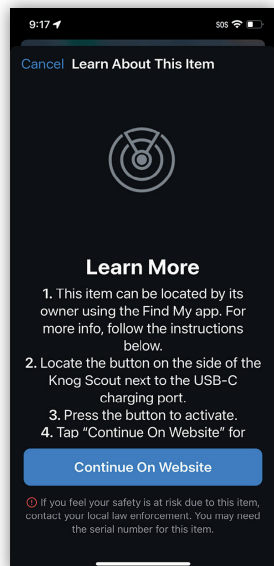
9:17

SOS

Cancel Learn About This Item

Learn More

1. This item can be located by its owner using the Find My app. For more info, follow the instructions below.
2. Locate the button on the side of the Knog Scout next to the USB-C charging port.
3. Press the button to activate.
4. Tap "Continue On Website" for

Continue On Website

If you feel your safety is at risk due to this item, contact your local law enforcement. You may need the serial number for this item.